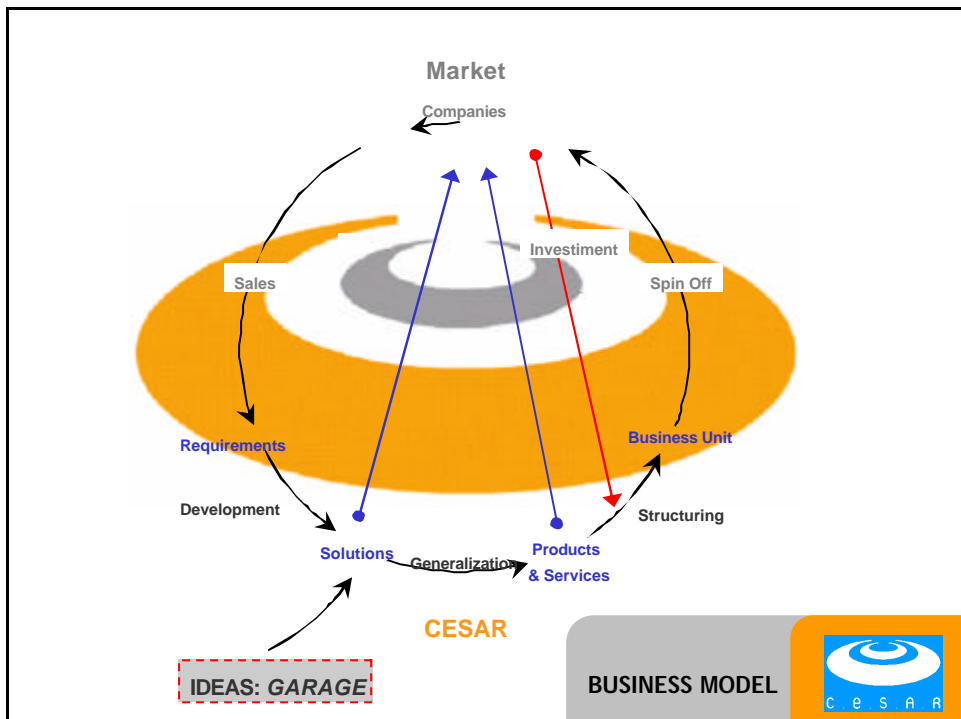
Market

Companies

Investiment

Sales

Spin Off

Requirements

Business Unit

Development

Structuring

Solutions

Generalization

Products & Services

CESAR

IDEAS: *GARAGE*

BUSINESS MODEL

C.E.S.A.R